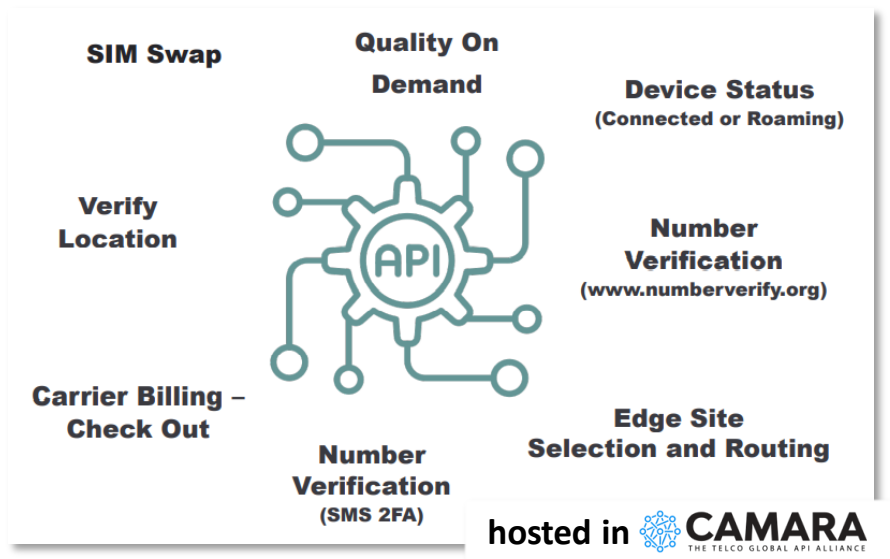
SIM Swap

Quality On Demand

Device Status
(Connected or Roaming)

Verify Location

API

Number Verification
(www.numberverify.org)

Carrier Billing – Check Out

Edge Site Selection and Routing

Number Verification
(SMS 2FA)

hosted in CAMARA
THE TELCO GLOBAL API ALLIANCE